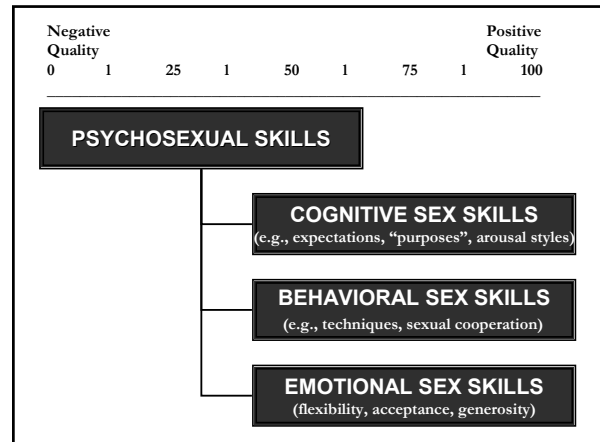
Negative Quality
Positive Quality

0 1 25 1 50 1 75 1 100

PSYCHOSEXUAL SKILLS

COGNITIVE SEX SKILLS
(e.g., expectations, "purposes", arousal styles)

BEHAVIORAL SEX SKILLS
(e.g., techniques, sexual cooperation)

EMOTIONAL SEX SKILLS
(flexibility, acceptance, generosity)